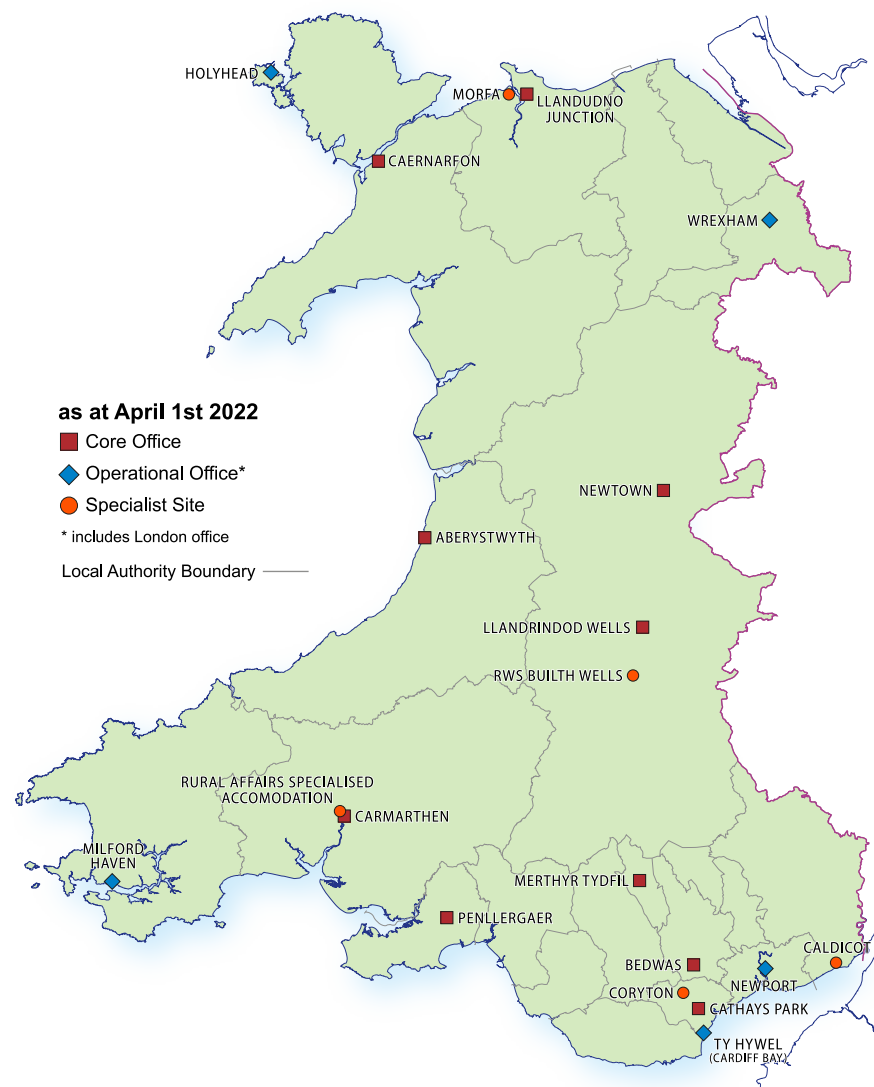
HOLYHEAD
MORFA
LLANDUDNO JUNCTION
CAERNARFON
WREXHAM

as at April 1st 2022
Core Office
Operational Office*
Specialist Site
* includes London office
Local Authority Boundary

NEWTOWN
ABERYSTWYTH
LLANDRINDOD WELLS
RWS BUILTH WELLS
RURAL AFFAIRS SPECIALISED ACCOMODATION
CARMARTHEN
MILFORD HAVEN
MERTHYR TYDFIL
PENLLERGAER
CALDICOT
BEDWAS
NEWPORT
CORYTON
CATHAYS PARK
TY HYWEL (CARDIFF BAY)